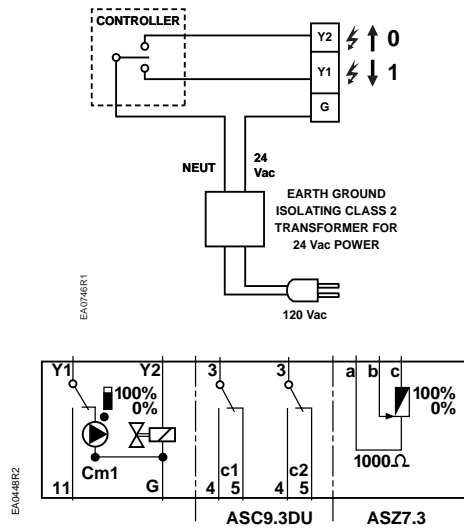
CONTROLLER

Y2 0
Y1 1
G

NEUT
24 Vac

EARTH GROUND ISOLATING CLASS 2 TRANSFORMER FOR 24 Vac POWER

120 Vac

EA0746R1

Y1 Y2
100%
0%
Cm1
11 G

3 3
c1 c2
4 5 4 5
ASC9.3DU

a b c
100%
0%
1000Ω
ASZ7.3

EA0448R2